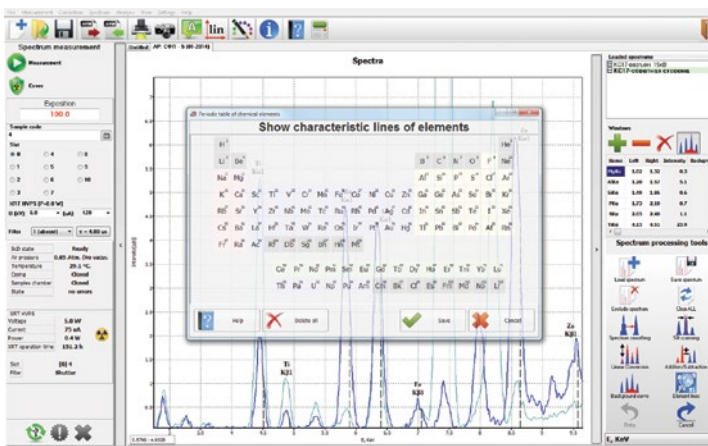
Spectrum measurement

Measurement

Error

Exposition
100.0

Sample code

Size

Filter

Spectra

Show characteristic lines of elements

H
He
Li Be
B C N O F Ne
Na Mg
Al Si P S Cl Ar
K Ca Sc Ti V Cr Mn Fe Co Ni Cu Zn Ga Ge As Se Br Kr
Rb Sr Y Zr Nb Mo Tc Ru Rh Pd Ag Cd In Sn Sb Te I Xe
Cs Ba La Hf Ta W Re Os Ir Pt Au Hg Tl Pb Bi Po At Rn
Fr Ra Ac Rf Db Sg Bh Hs Mt
Ce Pr Nd Pm Sm Eu Gd Tb Dy Ho Er Tm Yb Lu
Th Pa U Np Pu Am Cm Bk Cf Es Fm Md No Lr

Help
Delete all
Save
Cancel

Ti
Kβ1

Fe
Kβ1

Zn
Kβ1

E, KeV

Loaded spectrums

Windows

Spectrum processing tools

Load spectrum
Save spectrum
Exclude spectrum
Clear ALL
Spectrum smoothing
Baseline correction
Addition/Subtraction
Background corr.
Element lines
Prev
Cancel

E, KeV